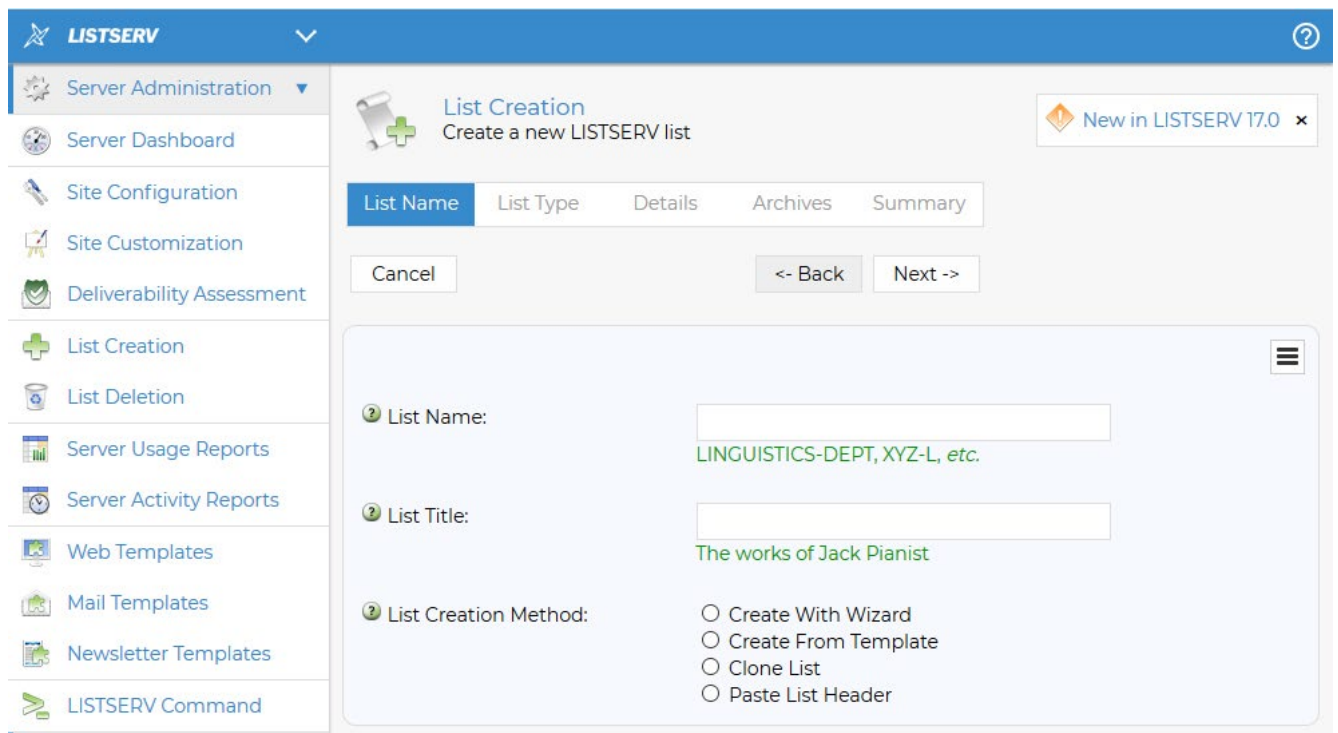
LISTSERV

Server Administration ▼
Server Dashboard
Site Configuration
Site Customization
Deliverability Assessment
List Creation
List Deletion
Server Usage Reports
Server Activity Reports
Web Templates
Mail Templates
Newsletter Templates
LISTSERV Command

List Creation
Create a new LISTSERV list

New in LISTSERV 17.0 ×

| List Name | List Type | Details | Archives | Summary |
|---|---|---|---|---|

Cancel
<- Back
Next ->

List Name:
LINGUISTICS-DEPT, XYZ-L, *etc.*

List Title:
The works of Jack Pianist

List Creation Method:
○ Create With Wizard
○ Create From Template
○ Clone List
○ Paste List Header